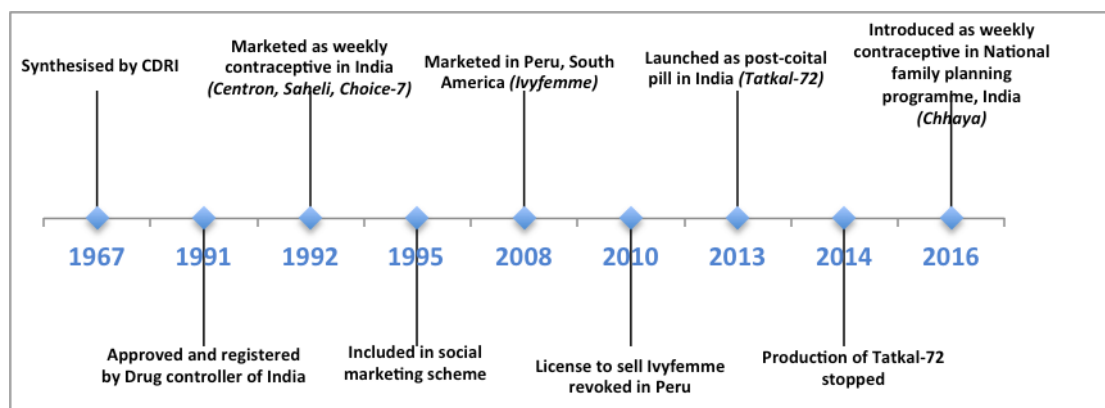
Synthesised by CDRI

Marketed as weekly contraceptive in India *(Centron, Saheli, Choice-7)*

Marketed in Peru, South America *(Ivyfemme)*

Launched as post-coital pill in India *(Tatkal-72)*

Introduced as weekly contraceptive in National family planning programme, India *(Chhaya)*

1967 1991 1992 1995 2008 2010 2013 2014 2016

Approved and registered by Drug controller of India

Included in social marketing scheme

License to sell Ivyfemme revoked in Peru

Production of Tatkal-72 stopped